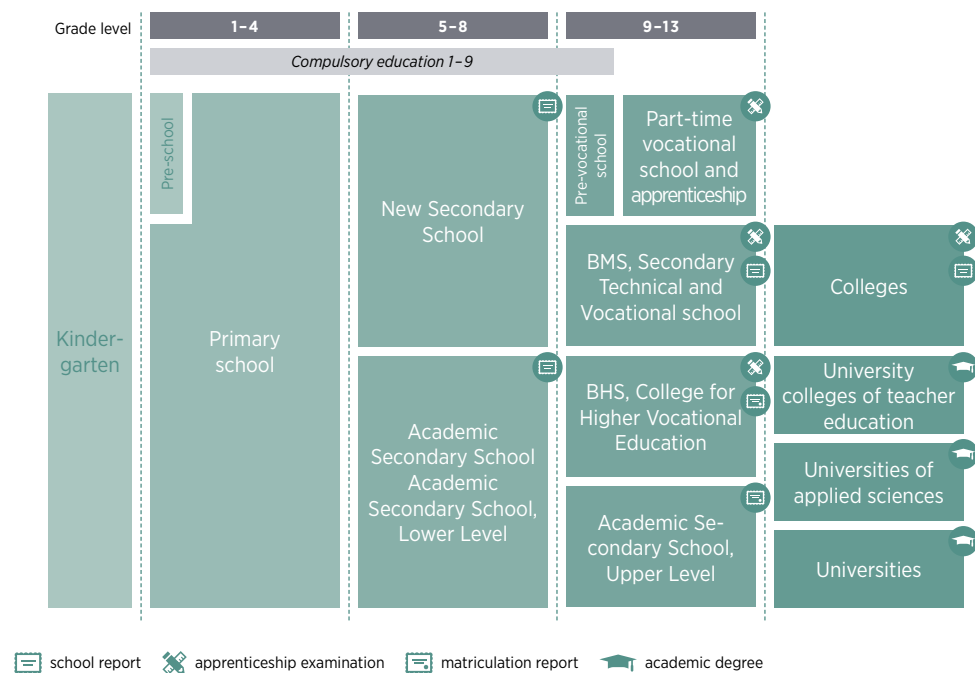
Grade level

1–4

5–8

9–13

Compulsory education 1–9

Kindergarten

Pre-school

Primary school

New Secondary School

Academic Secondary School Academic Secondary School, Lower Level

Pre-vocational school

Part-time vocational school and apprenticeship

BMS, Secondary Technical and Vocational school

BHS, College for Higher Vocational Education

Academic Secondary School, Upper Level

Colleges

University colleges of teacher education

Universities of applied sciences

Universities

school report

apprenticeship examination

matriculation report

academic degree